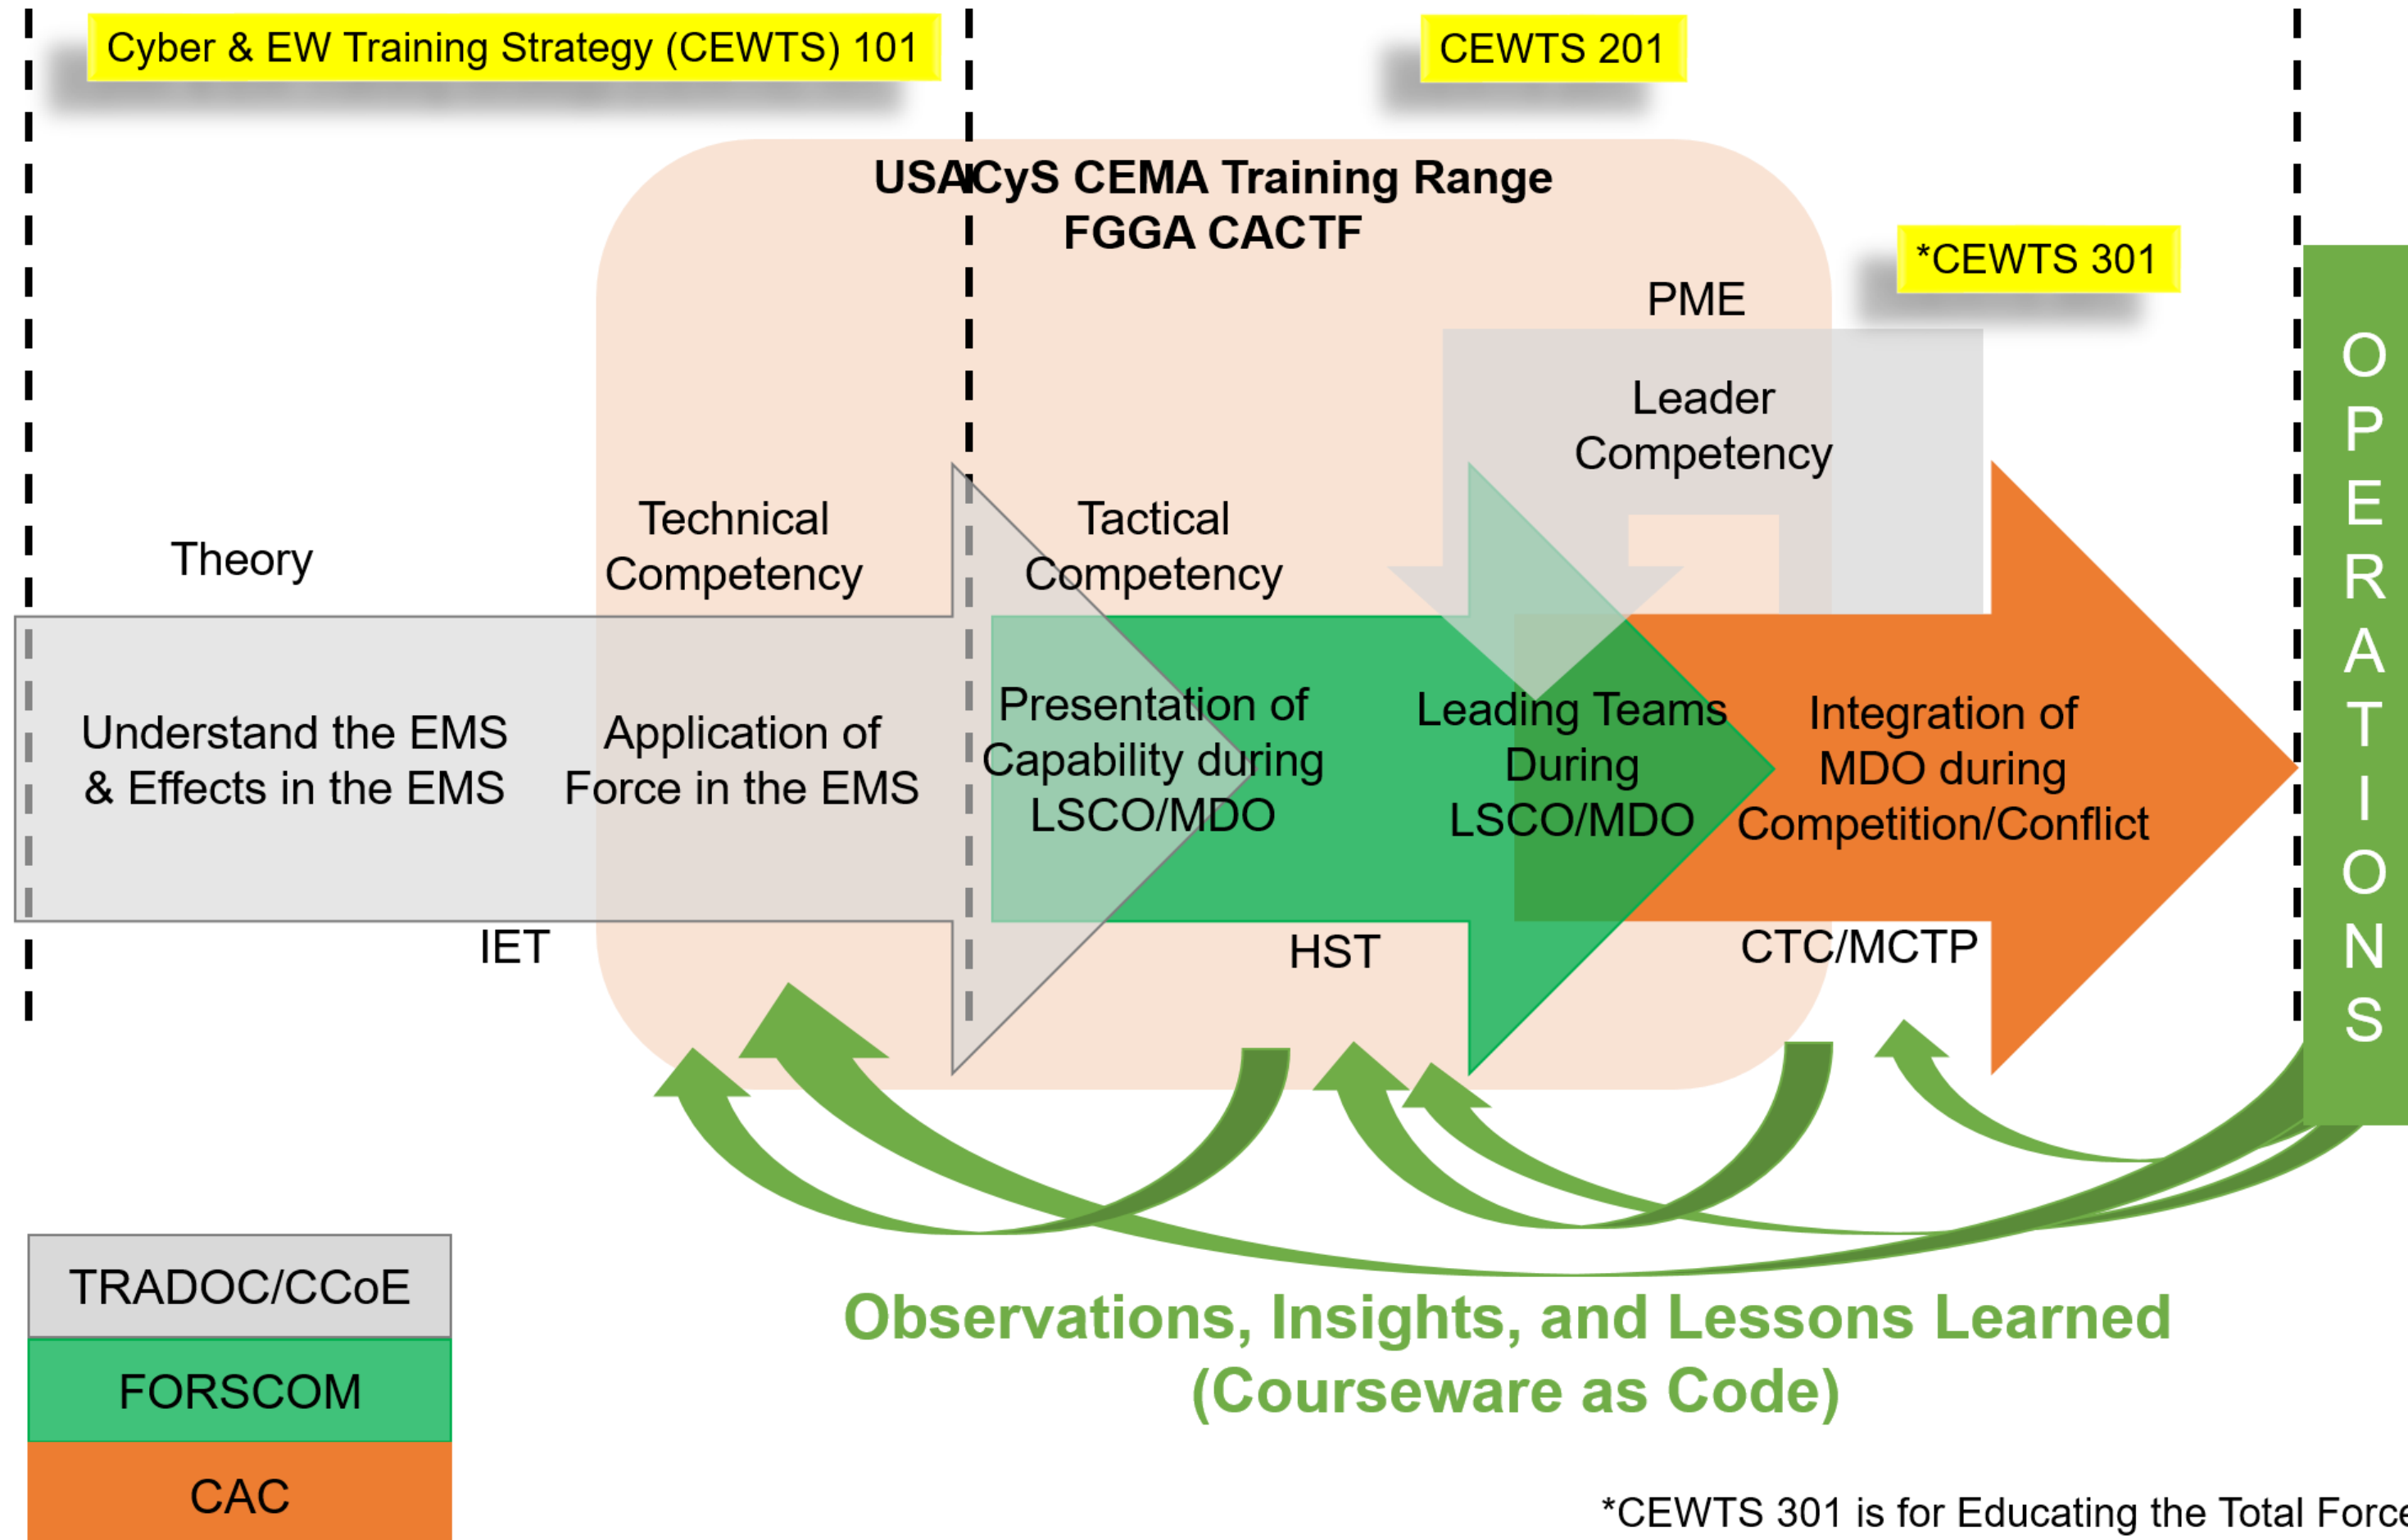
Cyber & EW Training Strategy (CEWTS) 101

CEWTS 201

USACyS CEMA Training Range
FGGA CACTF

*CEWTS 301

PME

Leader Competency

Theory

Technical Competency

Tactical Competency

Understand the EMS & Effects in the EMS

Application of Force in the EMS

Presentation of Capability during LSCO/MDO

Leading Teams During LSCO/MDO

Integration of MDO during Competition/Conflict

OPERATIONS

IET

HST

CTC/MCTP

TRADOC/CCoE

FORSCOM

CAC

Observations, Insights, and Lessons Learned
(Courseware as Code)

*CEWTS 301 is for Educating the Total Forc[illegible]